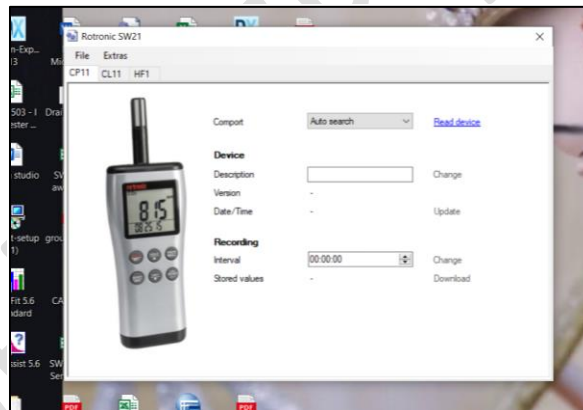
Rotronic SW21

File Extras

CP11 CL11 HF1

Comport Auto search Read device

Device

Description Change

Version -

Date/Time - Update

Recording

Interval 00:00:00 Change

Stored values - Download

815

n-Exp... 13

Mi

503 - I ester ...

Dra

studio

S aw

-setup 1)

grou

Fit 5.6 dard

CA

ssist 5.6

SW Se

PDF

PDF